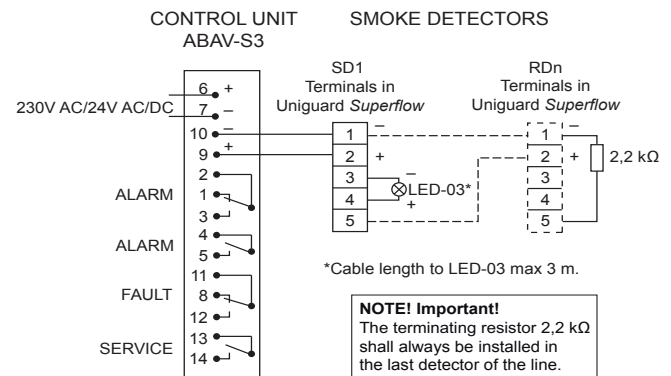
CONTROL UNIT ABAV-S3

SMOKE DETECTORS

SD1 Terminals in Uniguard *Superflow*

RDn Terminals in Uniguard *Superflow*

230V AC/24V AC/DC

6 +
7 –
10 –
9 +
2
ALARM 1
3
ALARM 4
5
11
FAULT 8
12
13
SERVICE 14

1 –
2 +
3 –
4 +
5

LED-03*

1 –
2 +
3
4
5

2,2 kΩ

*Cable length to LED-03 max 3 m.

**NOTE! Important!**
The terminating resistor 2,2 kΩ shall always be installed in the last detector of the line.